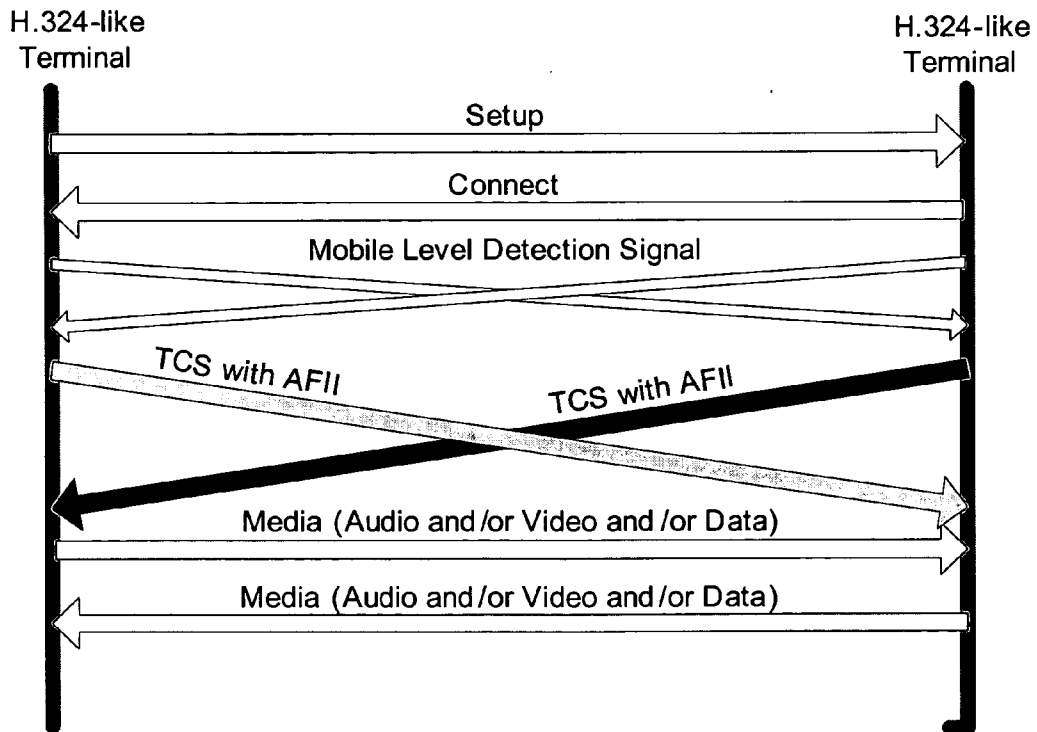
H.324-like Terminal

H.324-like Terminal

Setup

Connect

Mobile Level Detection Signal

TCS with AFII

TCS with AFII

Media (Audio and /or Video and /or Data)

Media (Audio and /or Video and /or Data)